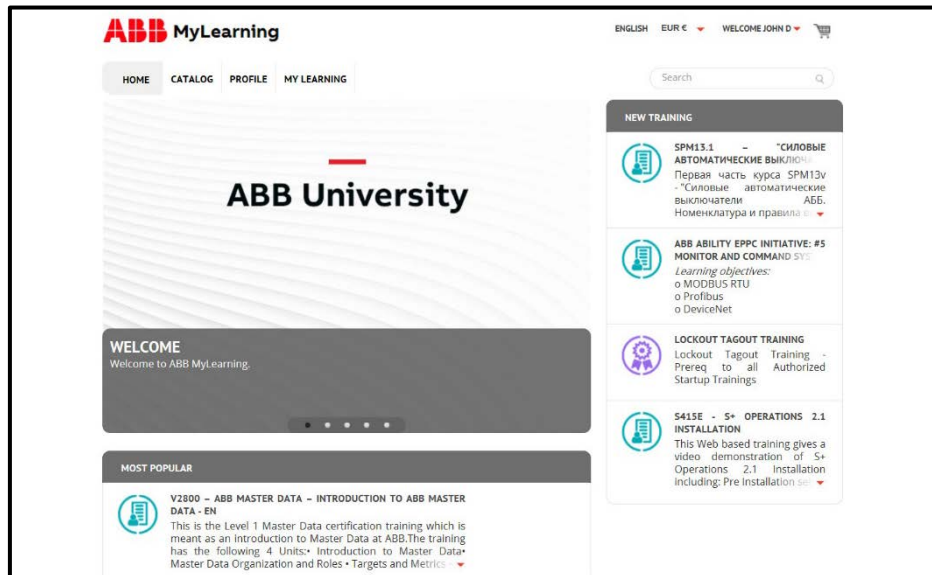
ABB MyLearning

ENGLISH EUR € WELCOME JOHN D

HOME CATALOG PROFILE MY LEARNING

Search

ABB University

WELCOME
Welcome to ABB MyLearning.

NEW TRAINING

SPM13.1 – "СИЛОВЫЕ АВТОМАТИЧЕСКИЕ ВЫКЛЮЧА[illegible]
Первая часть курса SPM13v - "Силовые автоматические выключатели АББ. Номенклатура и правила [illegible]

ABB ABILITY EPPC INITIATIVE: #5 MONITOR AND COMMAND SYS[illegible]
Learning objectives:
o MODBUS RTU
o Profibus
o DeviceNet

LOCKOUT TAGOUT TRAINING
Lockout Tagout Training - Prereq to all Authorized Startup Trainings

S415E - S+ OPERATIONS 2.1 INSTALLATION
This Web based training gives a video demonstration of S+ Operations 2.1 Installation including: Pre Installation se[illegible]

MOST POPULAR

V2800 – ABB MASTER DATA – INTRODUCTION TO ABB MASTER DATA - EN
This is the Level 1 Master Data certification training which is meant as an introduction to Master Data at ABB.The training has the following 4 Units:• Introduction to Master Data• Master Data Organization and Roles • Targets and Metrics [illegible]